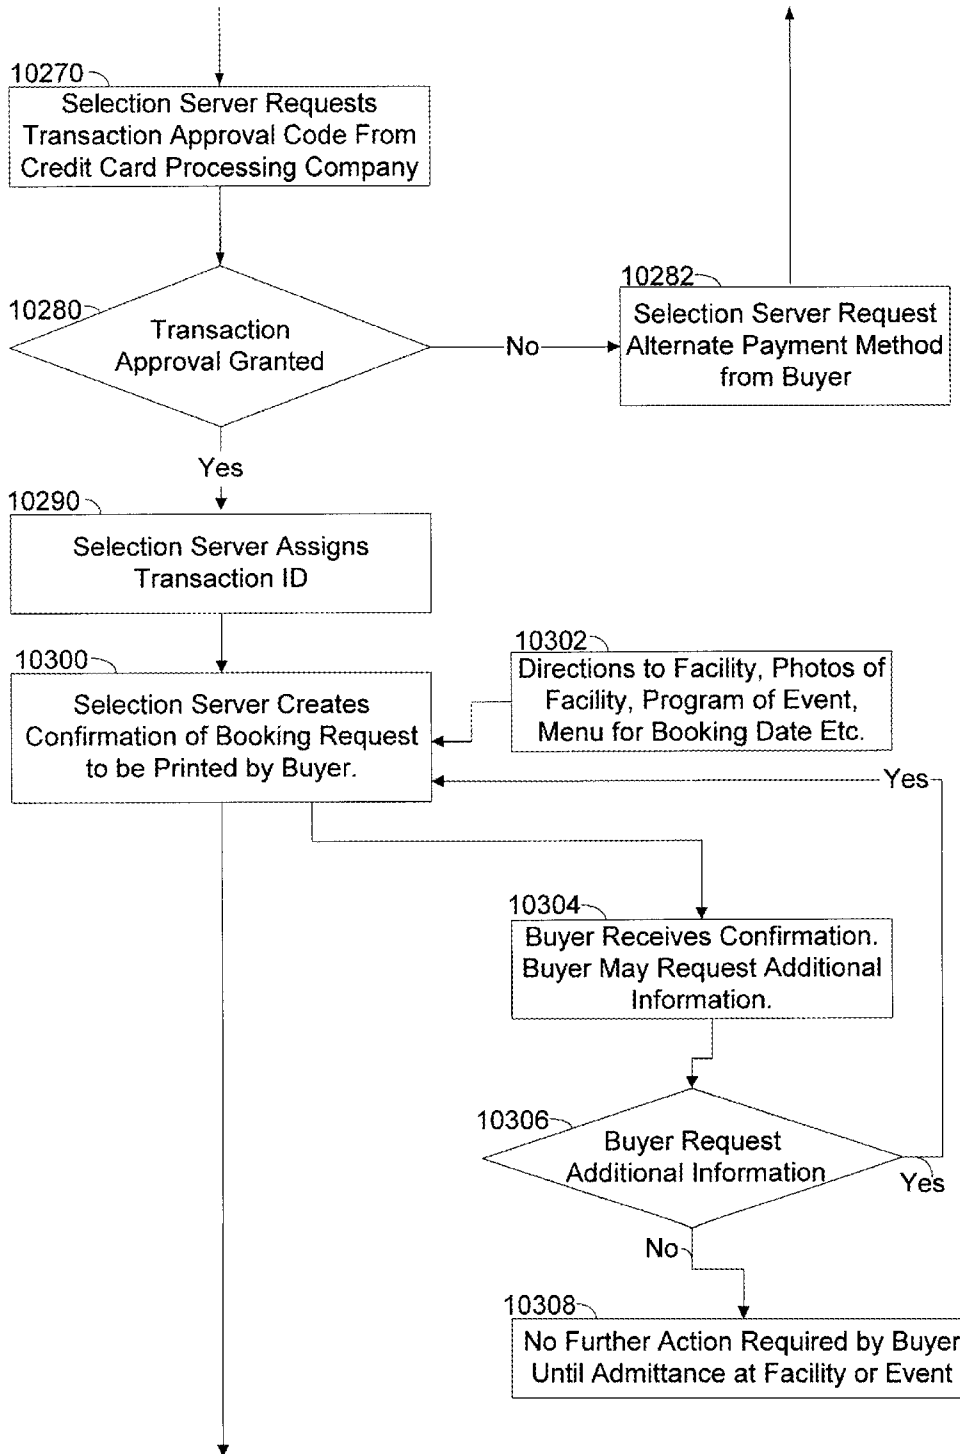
10270
Selection Server Requests Transaction Approval Code From Credit Card Processing Company

10280
Transaction Approval Granted

No

10282
Selection Server Request Alternate Payment Method from Buyer

Yes

10290
Selection Server Assigns Transaction ID

10300
Selection Server Creates Confirmation of Booking Request to be Printed by Buyer.

10302
Directions to Facility, Photos of Facility, Program of Event, Menu for Booking Date Etc.

Yes

10304
Buyer Receives Confirmation. Buyer May Request Additional Information.

10306
Buyer Request Additional Information

Yes

No

10308
No Further Action Required by Buyer Until Admittance at Facility or Event